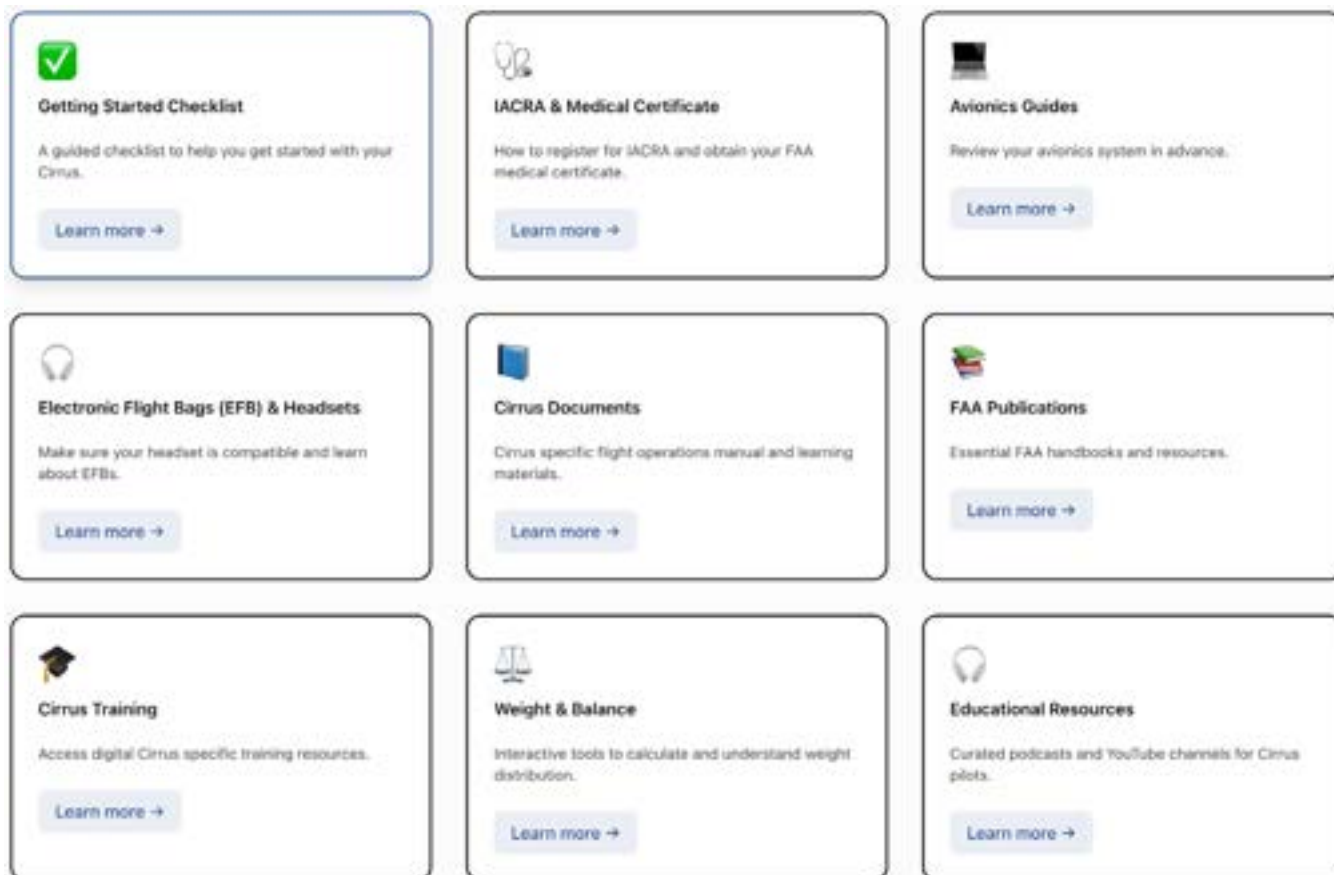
Getting Started Checklist

A guided checklist to help you get started with your Cirrus.

Learn more →

IACRA & Medical Certificate

How to register for IACRA and obtain your FAA medical certificate.

Learn more →

Avionics Guides

Review your avionics system in advance.

Learn more →

Electronic Flight Bags (EFB) & Headsets

Make sure your headset is compatible and learn about EFBs.

Learn more →

Cirrus Documents

Cirrus specific flight operations manual and learning materials.

Learn more →

FAA Publications

Essential FAA handbooks and resources.

Learn more →

Cirrus Training

Access digital Cirrus specific training resources.

Learn more →

Weight & Balance

Interactive tools to calculate and understand weight distribution.

Learn more →

Educational Resources

Curated podcasts and YouTube channels for Cirrus pilots.

Learn more →